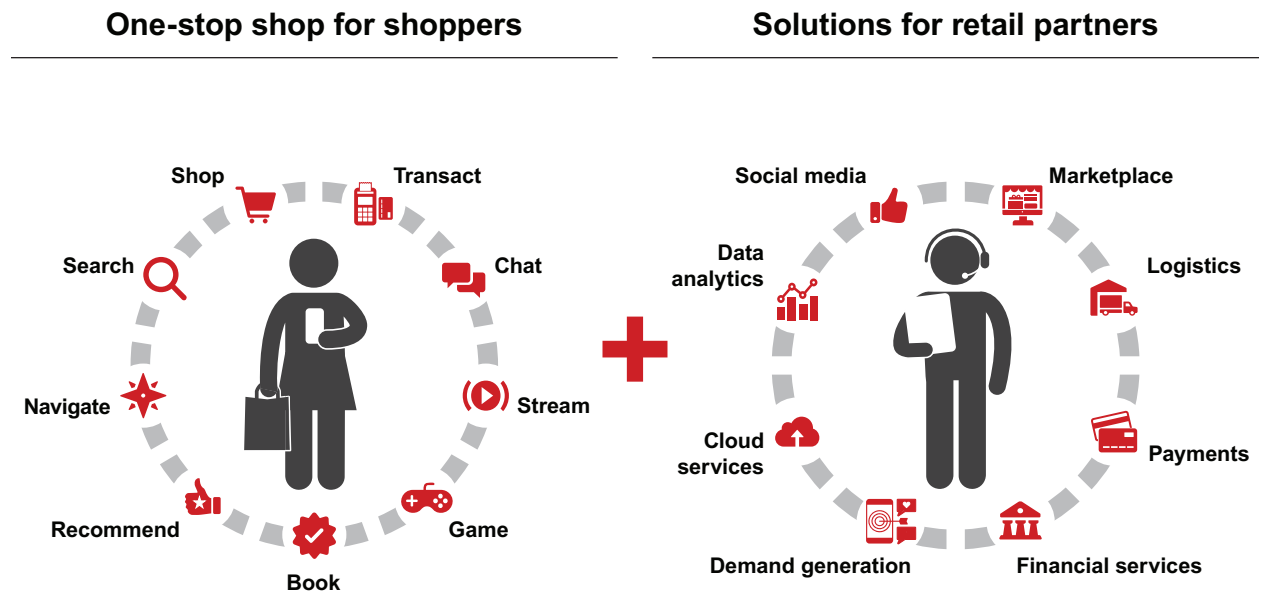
One-stop shop for shoppers

Shop
Transact
Search
Chat
Navigate
Stream
Recommend
Game
Book

Solutions for retail partners

Social media
Marketplace
Data analytics
Logistics
Cloud services
Payments
Demand generation
Financial services